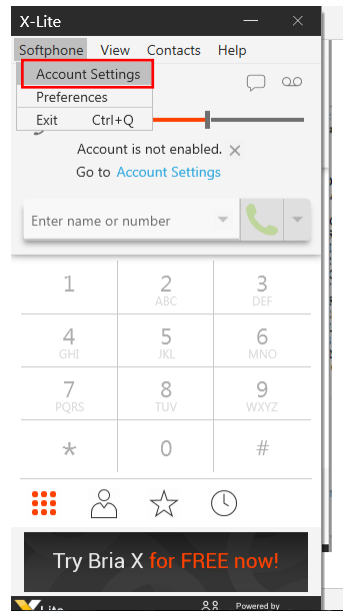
X-Lite

Softphone View Contacts Help

Account Settings

Preferences

Exit Ctrl+Q

Account is not enabled. ×

Go to Account Settings

Enter name or number

| 1 | 2 ABC | 3 DEF |
|---|---|---|
| 4 GHI | 5 JKL | 6 MNO |
| 7 PQRS | 8 TUV | 9 WXYZ |
| * | 0 | # |

Try Bria X for FREE now!

Powered by